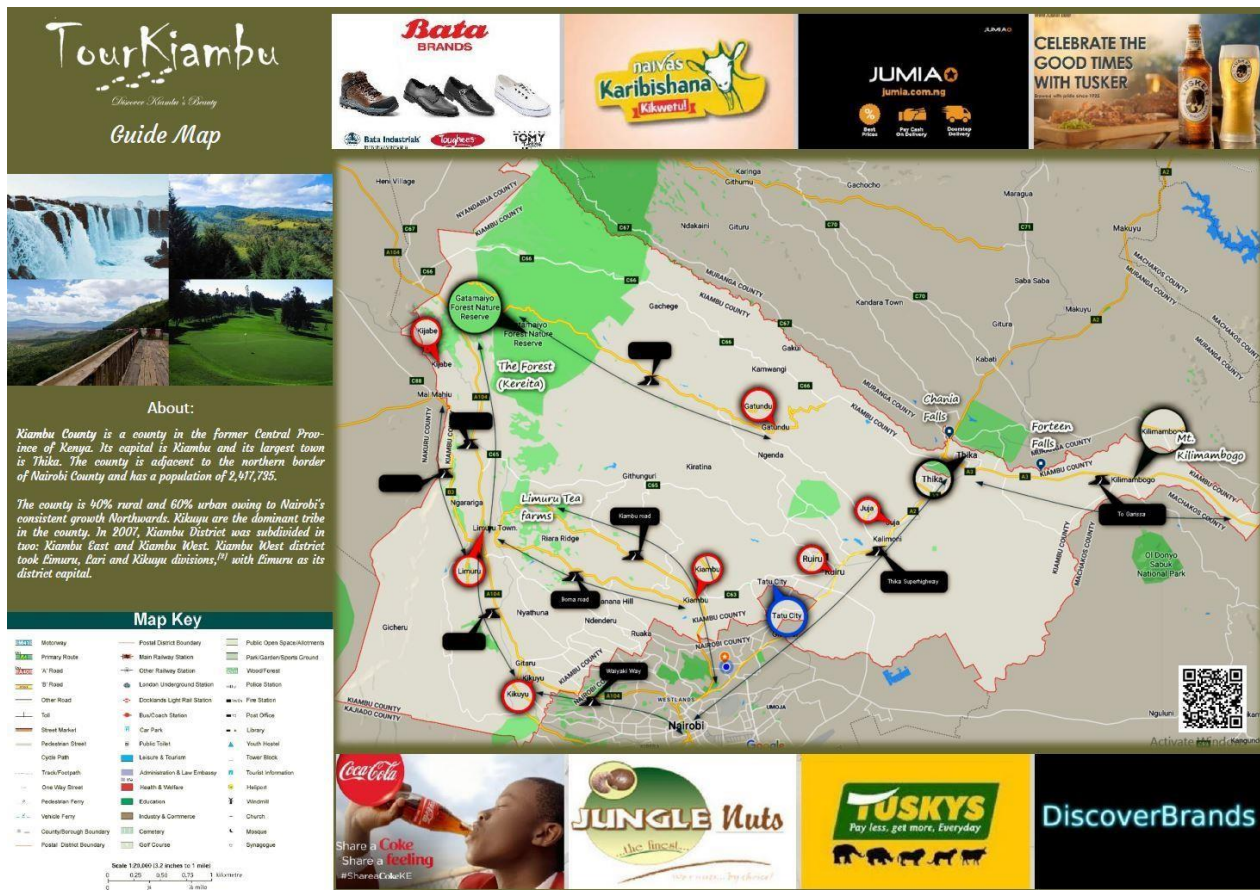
TourKiambu
Discover Kiambu's Beauty
Guide Map

About:

Kiambu County is a county in the former Central Province of Kenya. Its capital is Kiambu and its largest town is Thika. The county is adjacent to the northern border of Nairobi County and has a population of 2,417,735.

The county is 40% rural and 60% urban owing to Nairobi's consistent growth Northwards. Kikuyu are the dominant tribe in the county. In 2007, Kiambu District was subdivided in two: Kiambu East and Kiambu West. Kiambu West district took Limuru, Lari and Kikuyu divisions,[1] with Limuru as its district capital.

Map Key

| | | |
|---|---|---|
| Motorway | Postal District Boundary | Public Open Space/Allotments |
| Primary Route | Main Railway Station | Park/Garden/Sports Ground |
| 'A' Road | Other Railway Station | Wood/Forest |
| 'B' Road | London Underground Station | Police Station |
| Other Road | Docklands Light Rail Station | Fire Station |
| Toll | Bus/Coach Station | Post Office |
| Street Market | Car Park | Library |
| Pedestrian Street | Public Toilet | Youth Hostel |
| Cycle Path | Leisure & Tourism | Tower Block |
| Track/Footpath | Administration & Law Embassy | Tourist Information |
| One Way Street | Health & Welfare | Heliport |
| Pedestrian Ferry | Education | Windmill |
| Vehicle Ferry | Industry & Commerce | Church |
| County/Borough Boundary | Cemetery | Mosque |
| Postal District Boundary | Golf Course | Synagogue |

Scale 1:20,000 (3.2 inches to 1 mile)
0 0.25 0.50 0.75 1 kilometre
0 ¼ ½ mile

Bata BRANDS
Bata Industrials Toughees TOMY

naivas Karibishana Kikwetu!

JUMIA jumia.com.ng
Best Prices Pay Cash On Delivery Doorstep Delivery

CELEBRATE THE GOOD TIMES WITH TUSKER

Heni Village Karinga Githumu Gachocho Maragua NYANDARUA COUNTY KIAMBU COUNTY C67 Ndakaini Gituru C70 C71 Makuyu MACHAKOS COUNTY Gatamaiyo Forest Nature Reserve Gachege KIAMBU COUNTY MURANGA COUNTY Kandara Town Saba Saba Kijabe Kamwangi Gakui Gitura Makuyu Kabati The Forest (Kereita) Mai Mahiu Gatundu Chania Falls Forteen Falls Kilimambogo Mt. Kilimambogo NAKURU COUNTY Ngenda Thika Kiratina Githunguri Limuru Tea farms Ngeraraiga Limuru Town Riara Ridge Kiambu road Juja Ruiru Kalimoni To Garissa Thika Superhighway Ol Donyo Sabuk National Park Limuru Kiambu Sima road Banana Hill Tatu City Ndenderu KIAMBU COUNTY Gicheru Nyathuna Ruaka Gitaru Kikuyu Waiyaki Way WESTLANDS Nairobi KAJIADO COUNTY MACHAKOS COUNTY Ngiluni Activate Windows

Coca-Cola Share a Coke Share a feeling #ShareaCokeKE

JUNGLE Nuts the finest...

TUSKYS Pay less, get more, Everyday

DiscoverBrands